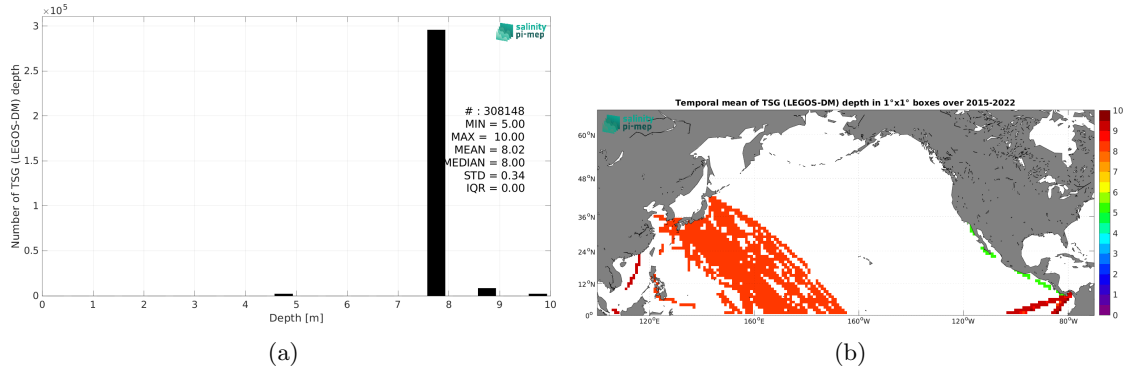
$\times 10^5$

salinity pi-mep

3
2.5
2
1.5
1
0.5
0

Number of TSG (LEGOS-DM) depth

# : 308148
MIN = 5.00
MAX = 10.00
MEAN = 8.02
MEDIAN = 8.00
STD = 0.34
IQR = 0.00

0 1 2 3 4 5 6 7 8 9 10
Depth [m]

(a)

Temporal mean of TSG (LEGOS-DM) depth in 1°x1° boxes over 2015-2022

salinity pi-mep

60°N
48°N
36°N
24°N
12°N
0°

120°E 160°E 160°W 120°W 80°W

10
9
8
7
6
5
4
3
2
1
0

(b)